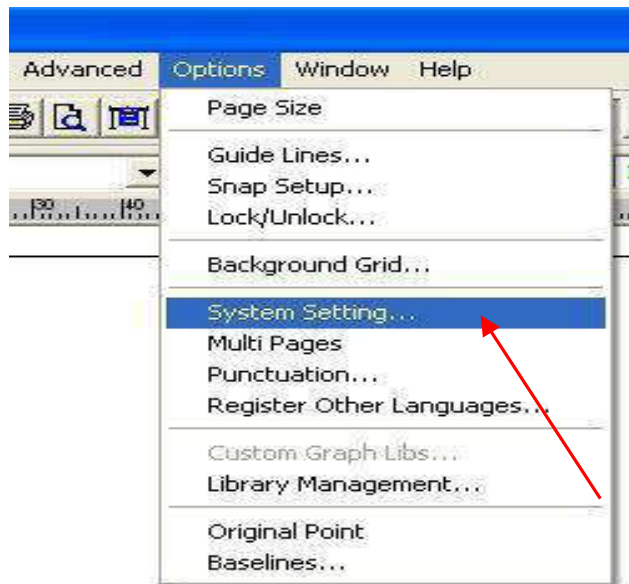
Advanced Options Window Help

Page Size

Guide Lines...
Snap Setup...
Lock/Unlock...

Background Grid...

System Setting...
Multi Pages
Punctuation...
Register Other Languages...

Custom Graph Libs...
Library Management...

Original Point
Baselines...

30 40